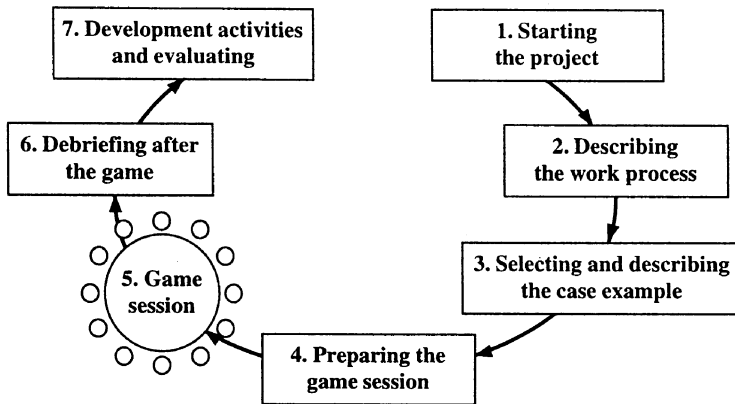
7. Development activities and evaluating

1. Starting the project

6. Debriefing after the game

2. Describing the work process

5. Game session

3. Selecting and describing the case example

4. Preparing the game session